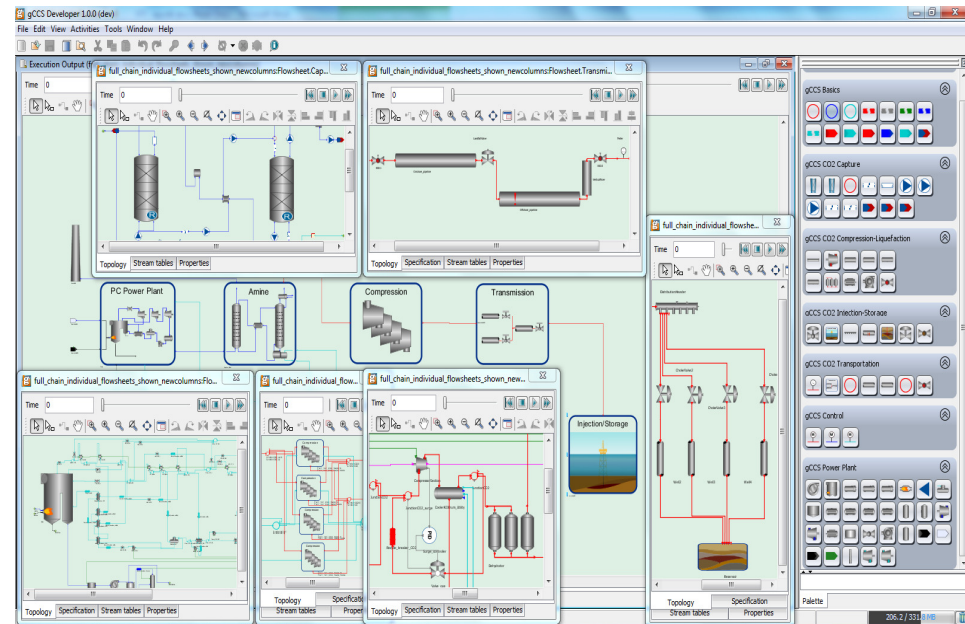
gCCS Developer 1.0.0 (dev)

File Edit View Activities Tools Window Help

Execution Output (f

Time 0

full_chain_individual_flowsheets_shown_newcolumns:Flowsheet.Cap...

Time 0

Topology Stream tables Properties

full_chain_individual_flowsheets_shown_newcolumns:Flowsheet.Transmi...

Time 0

Topology Specification Stream tables Properties

full_chain_individual_flowshe...

Time 0

Topology Specification Stream tables Properties

PC Power Plant

Amine

Compression

Transmission

Injection/Storage

full_chain_individual_flowsheets_shown_newcolumns:Flo...

Time 0

Topology Specification Stream tables Properties

full_chain_individual_flow...

Time 0

Topology Specification Stream tables Properties

full_chain_individual_flowsheets_shown_new...

Time 0

Topology Specification Stream tables Properties

gCCS Basics

gCCS CO2 Capture

gCCS CO2 Compression-Liquefaction

gCCS CO2 Injection-Storage

gCCS CO2 Transportation

gCCS Control

gCCS Power Plant

Palette

206.2 / 331.8 MB